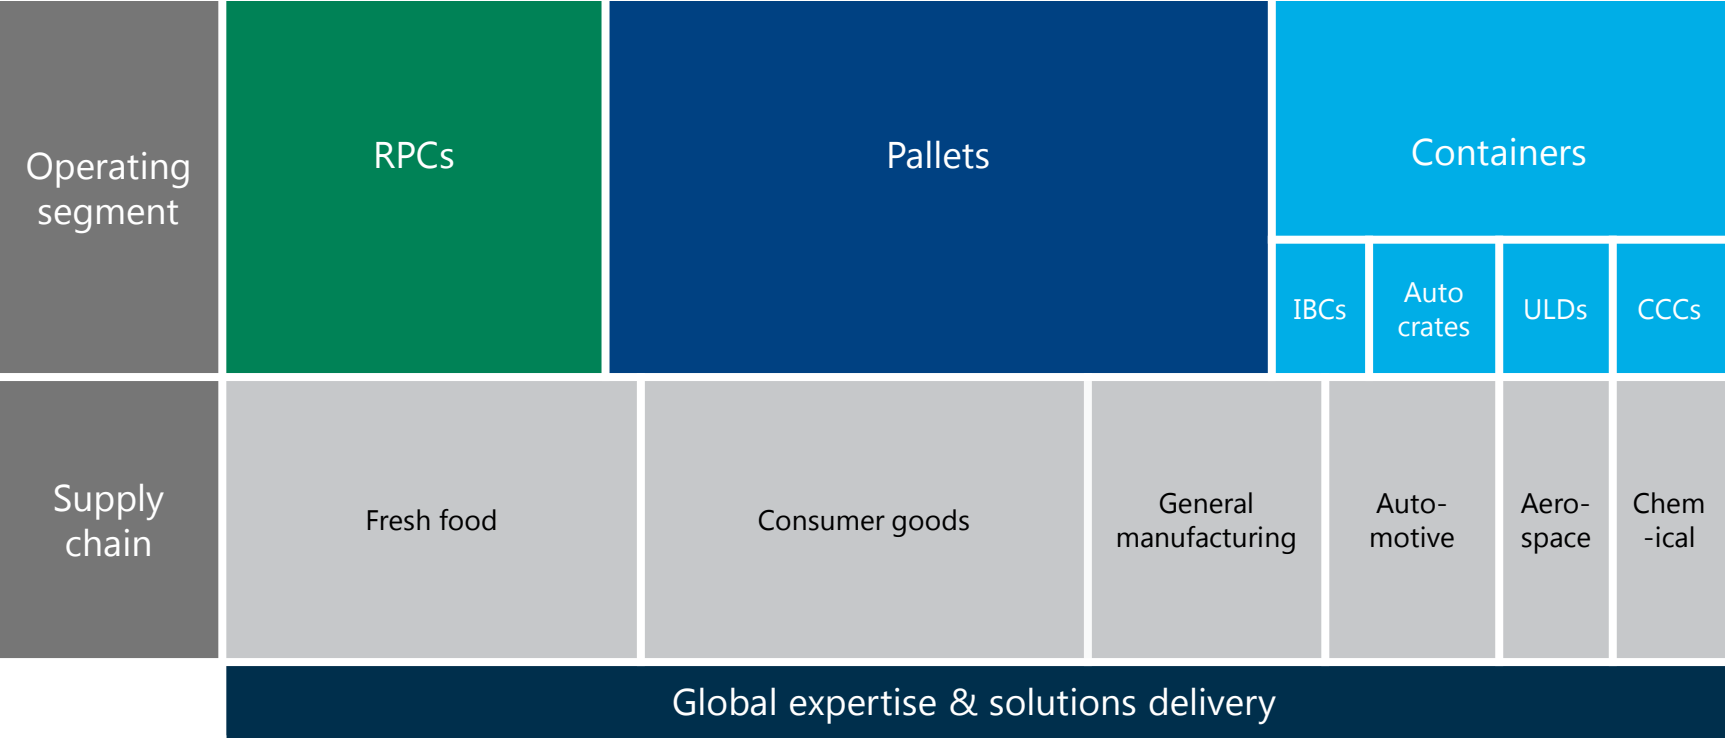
Operating segment

RPCs

Pallets

Containers

IBCs

Auto crates

ULDs

CCCs

Supply chain

Fresh food

Consumer goods

General manufacturing

Auto-motive

Aero-space

Chem-ical

Global expertise & solutions delivery